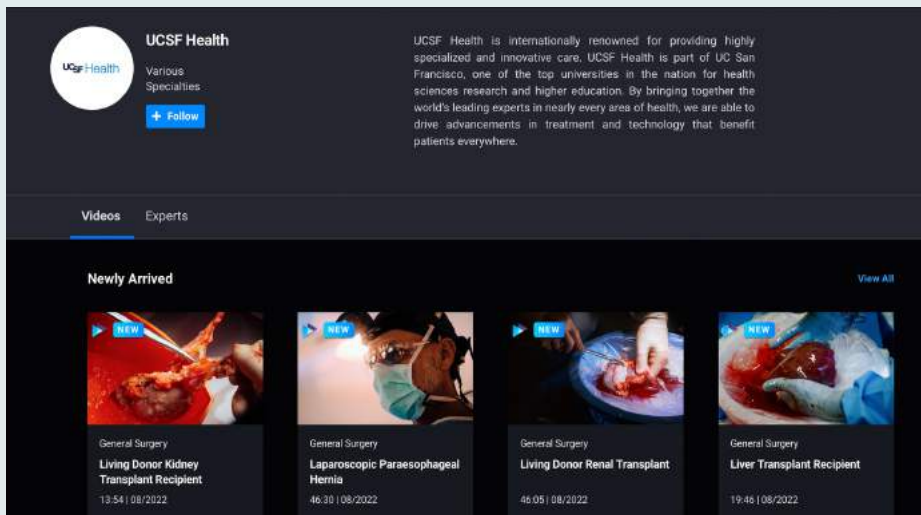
UCSF Health

UCSF Health

Various Specialties

+ Follow

UCSF Health is internationally renowned for providing highly specialized and innovative care. UCSF Health is part of UC San Francisco, one of the top universities in the nation for health sciences research and higher education. By bringing together the world's leading experts in nearly every area of health, we are able to drive advancements in treatment and technology that benefit patients everywhere.

Videos

Experts

Newly Arrived

View All

NEW

General Surgery

Living Donor Kidney Transplant Recipient

13:54 | 08/2022

NEW

General Surgery

Laparoscopic Paraesophageal Hernia

46:30 | 08/2022

NEW

General Surgery

Living Donor Renal Transplant

46:05 | 08/2022

NEW

General Surgery

Liver Transplant Recipient

19:46 | 08/2022